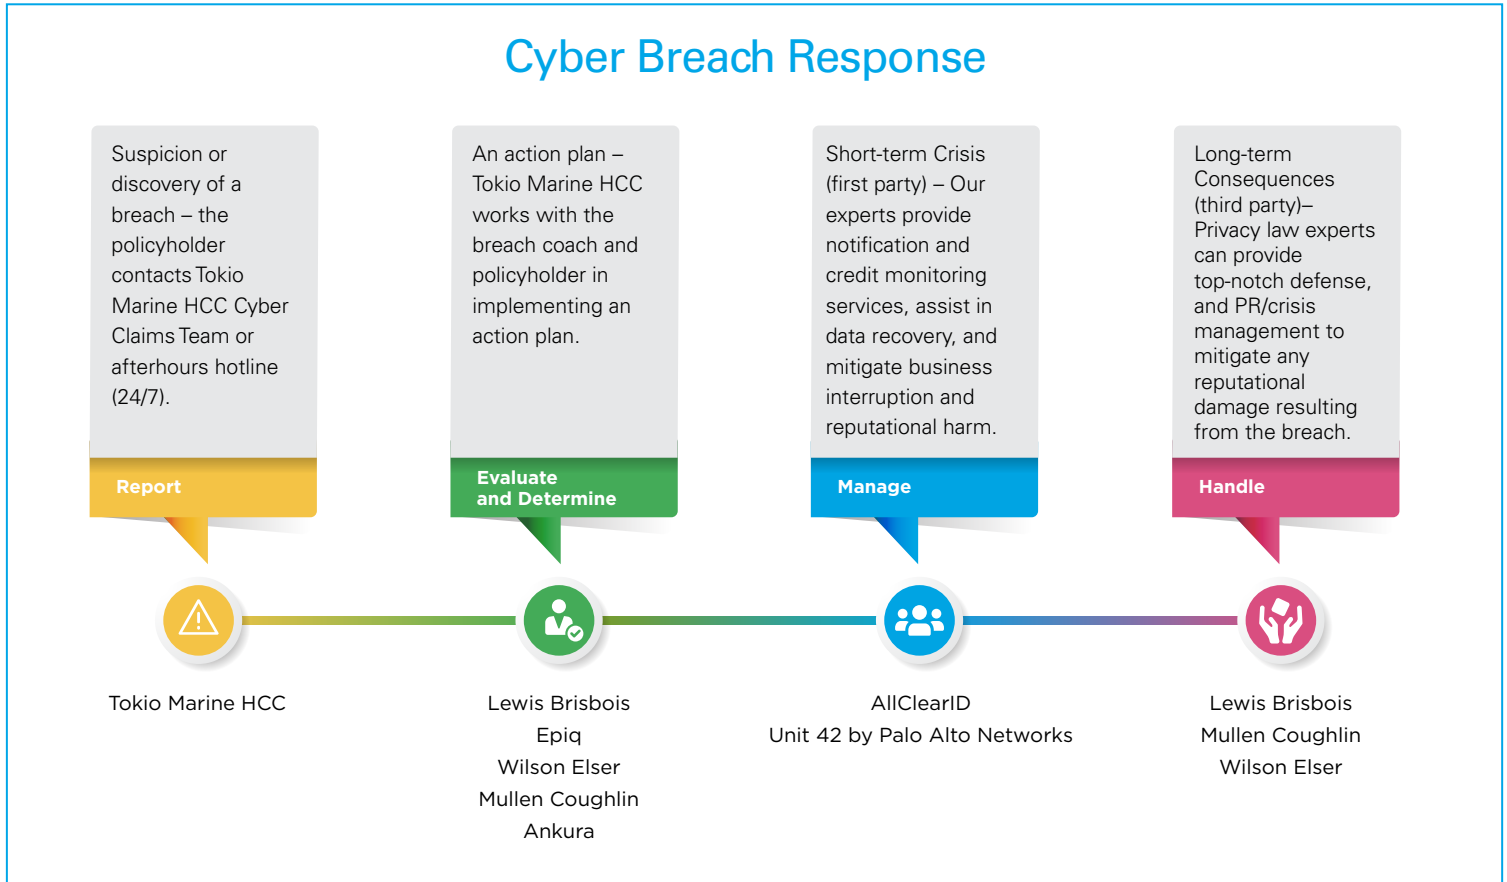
Cyber Breach Response

Suspicion or discovery of a breach – the policyholder contacts Tokio Marine HCC Cyber Claims Team or afterhours hotline (24/7).

Report

Tokio Marine HCC

An action plan – Tokio Marine HCC works with the breach coach and policyholder in implementing an action plan.

Evaluate and Determine

Lewis Brisbois
Epiq
Wilson Elser
Mullen Coughlin
Ankura

Short-term Crisis (first party) – Our experts provide notification and credit monitoring services, assist in data recovery, and mitigate business interruption and reputational harm.

Manage

AllClearID
Unit 42 by Palo Alto Networks

Long-term Consequences (third party)– Privacy law experts can provide top-notch defense, and PR/crisis management to mitigate any reputational damage resulting from the breach.

Handle

Lewis Brisbois
Mullen Coughlin
Wilson Elser